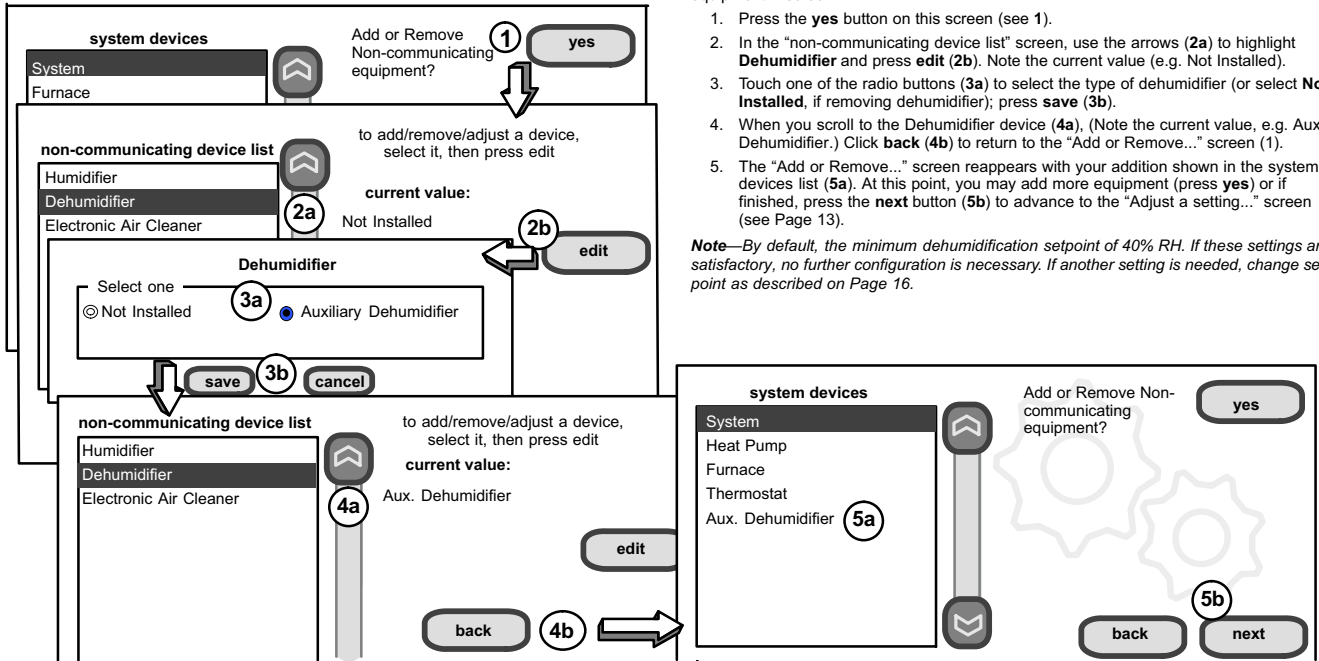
system devices
System
Furnace

Add or Remove Non-communicating equipment?
1
yes

non-communicating device list
Humidifier
Dehumidifier
Electronic Air Cleaner
2a
to add/remove/adjust a device, select it, then press edit
current value:
Not Installed
2b
edit

Dehumidifier
Select one
Not Installed
3a
Auxiliary Dehumidifier
save
3b
cancel

non-communicating device list
Humidifier
Dehumidifier
Electronic Air Cleaner
4a
to add/remove/adjust a device, select it, then press edit
current value:
Aux. Dehumidifier
edit
back
4b

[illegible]

1. Press the **yes** button on this screen (see **1**).
2. In the "non-communicating device list" screen, use the arrows (**2a**) to highlight **Dehumidifier** and press **edit** (**2b**). Note the current value (e.g. Not Installed).
3. Touch one of the radio buttons (**3a**) to select the type of dehumidifier (or select **No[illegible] Installed**, if removing dehumidifier); press **save** (**3b**).
4. When you scroll to the Dehumidifier device (**4a**), (Note the current value, e.g. Aux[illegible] Dehumidifier.) Click **back** (**4b**) to return to the "Add or Remove..." screen (1).
5. The "Add or Remove..." screen reappears with your addition shown in the system devices list (**5a**). At this point, you may add more equipment (press **yes**) or if finished, press the **next** button (**5b**) to advance to the "Adjust a setting..." screen (see Page 13).

*Note—By default, the minimum dehumidification setpoint of 40% RH. If these settings ar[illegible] satisfactory, no further configuration is necessary. If another setting is needed, change se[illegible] point as described on Page 16.*

system devices
System
Heat Pump
Furnace
Thermostat
Aux. Dehumidifier
5a
Add or Remove Non-communicating equipment?
yes
5b
back
next